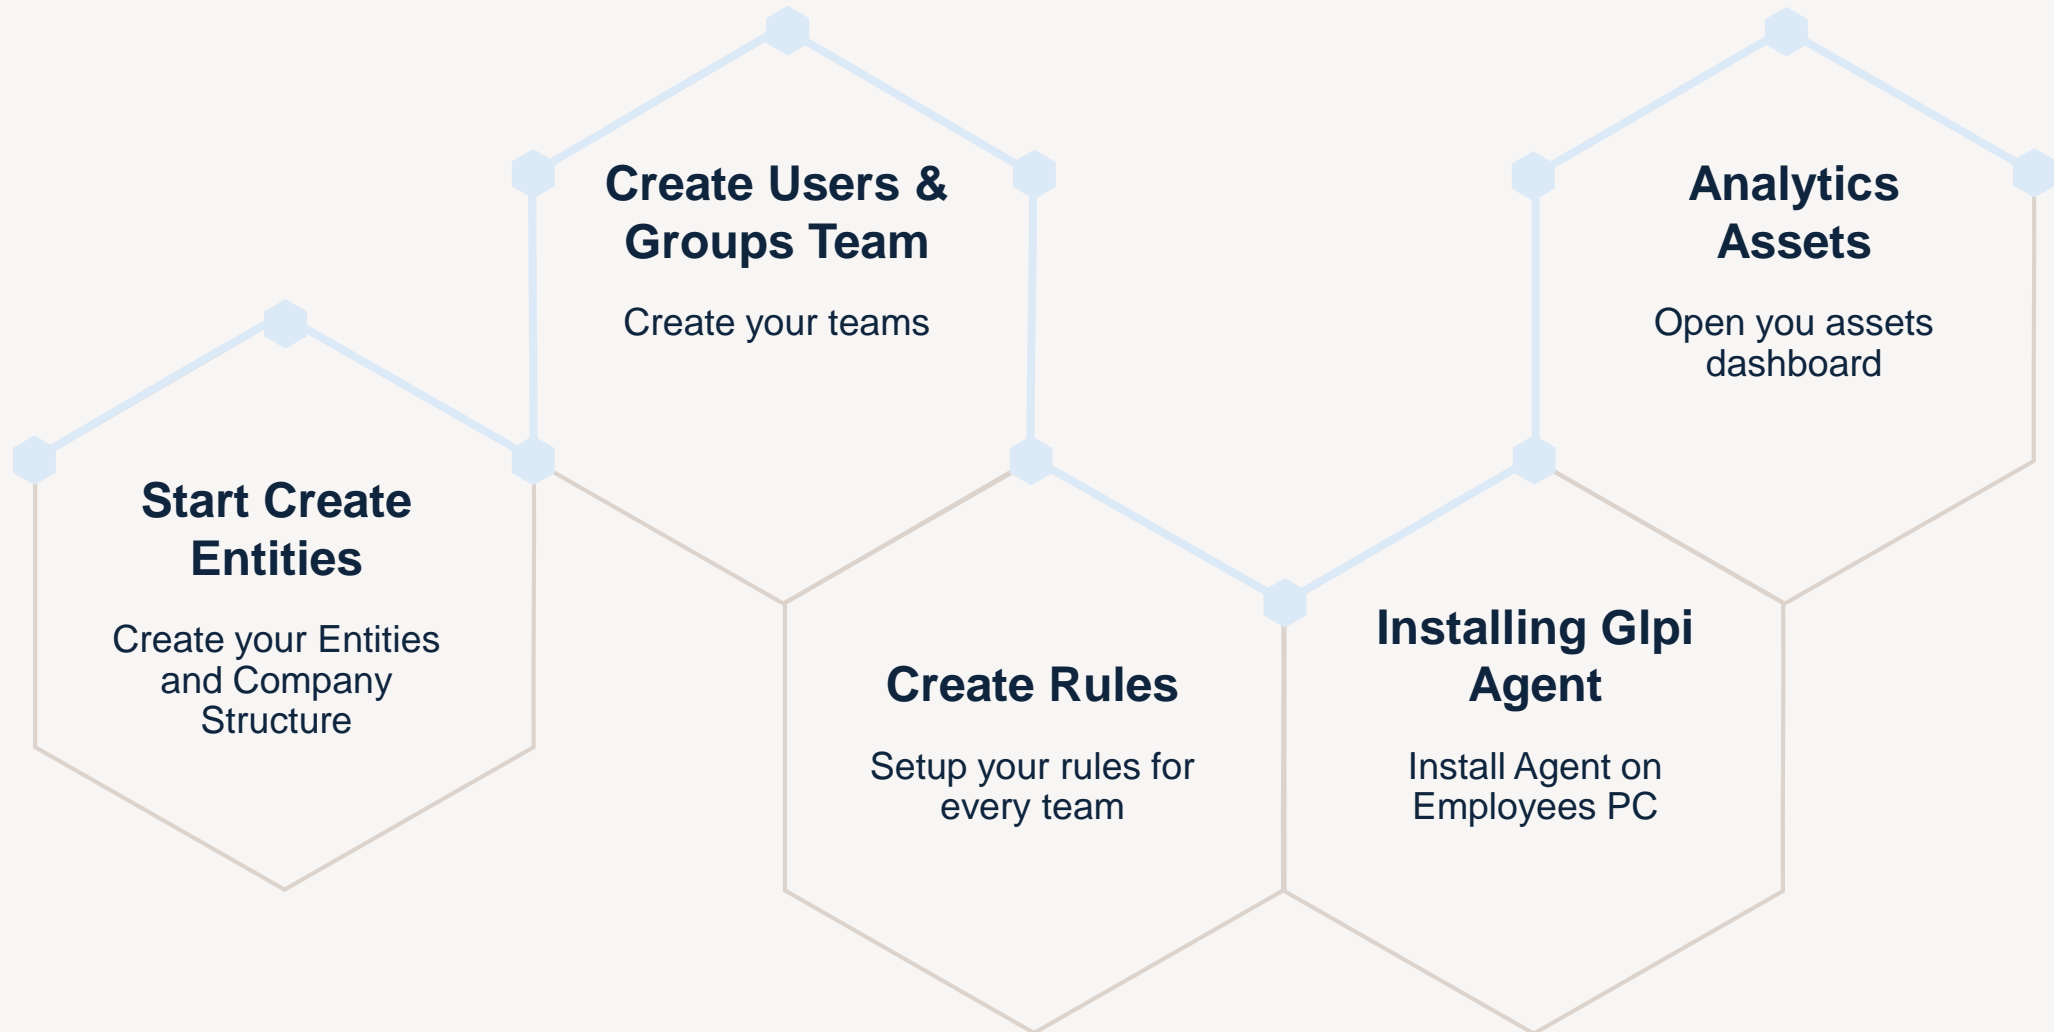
Start Create Entities

Create your Entities and Company Structure

Create Users & Groups Team

Create your teams

Create Rules

Setup your rules for every team

Installing Glpi Agent

Install Agent on Employees PC

Analytics Assets

Open you assets dashboard